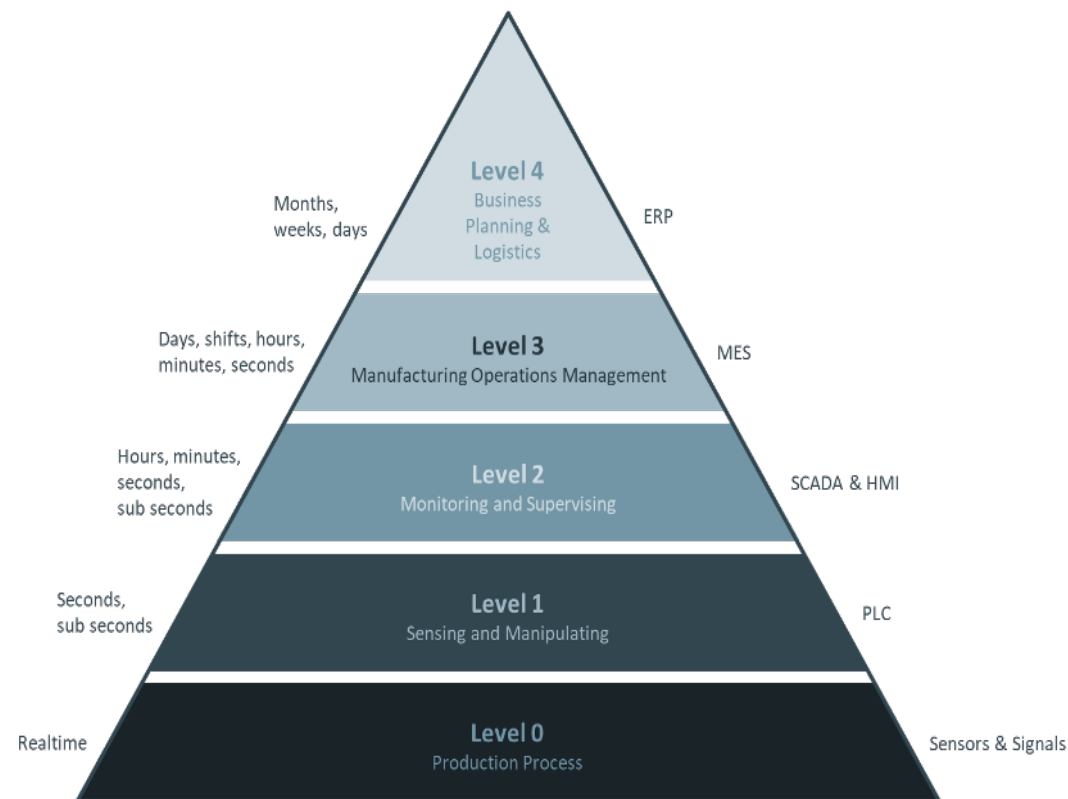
Months, weeks, days

Level 4
Business Planning & Logistics

ERP

Days, shifts, hours, minutes, seconds

Level 3
Manufacturing Operations Management

MES

Hours, minutes, seconds, sub seconds

Level 2
Monitoring and Supervising

SCADA & HMI

Seconds, sub seconds

Level 1
Sensing and Manipulating

PLC

Realtime

Level 0
Production Process

Sensors & Signals